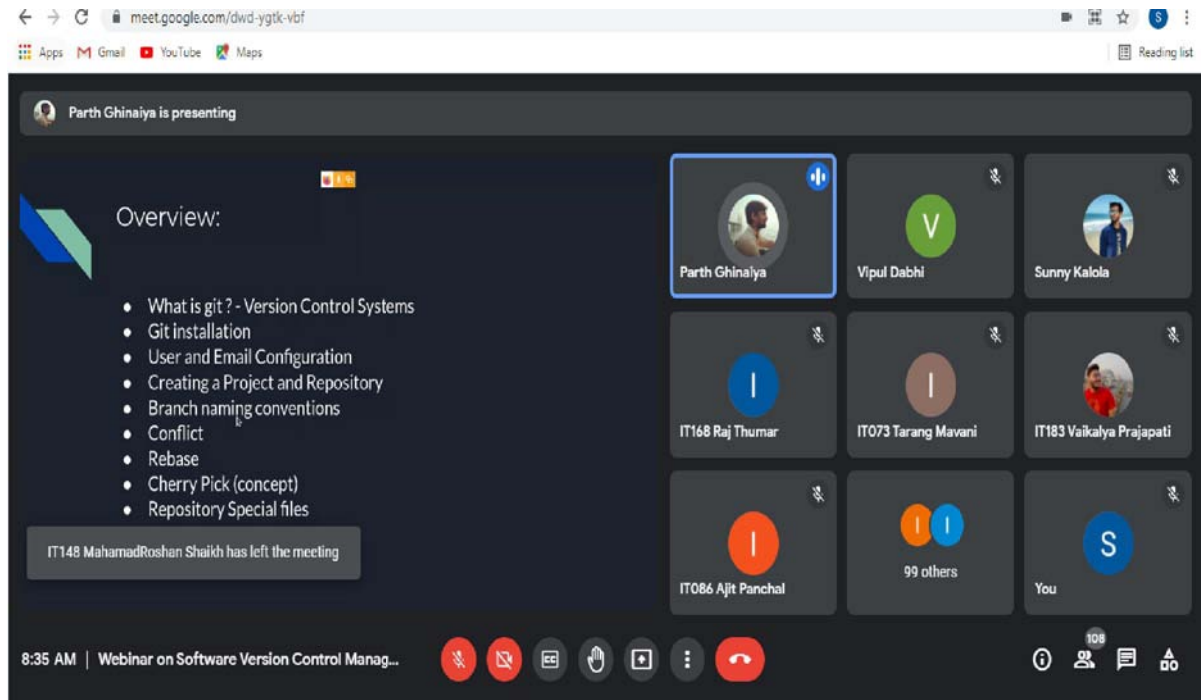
meet.google.com/dwd-ygtk-vbf

Apps Gmail YouTube Maps

Reading list

Parth Ghinaiya is presenting

Overview:

- What is git ? - Version Control Systems
- Git installation
- User and Email Configuration
- Creating a Project and Repository
- Branch naming conventions
- Conflict
- Rebase
- Cherry Pick (concept)
- Repository Special files

IT148 MahamadRoshan Shaikh has left the meeting

Parth Ghinaiya

V

Vipul Dabhi

Sunny Kalola

I

IT168 Raj Thumar

I

IT073 Tarang Mavani

IT183 Vaikalya Prajapati

I

IT086 Ajit Panchal

I I

99 others

S

You

8:35 AM | Webinar on Software Version Control Manag...

108